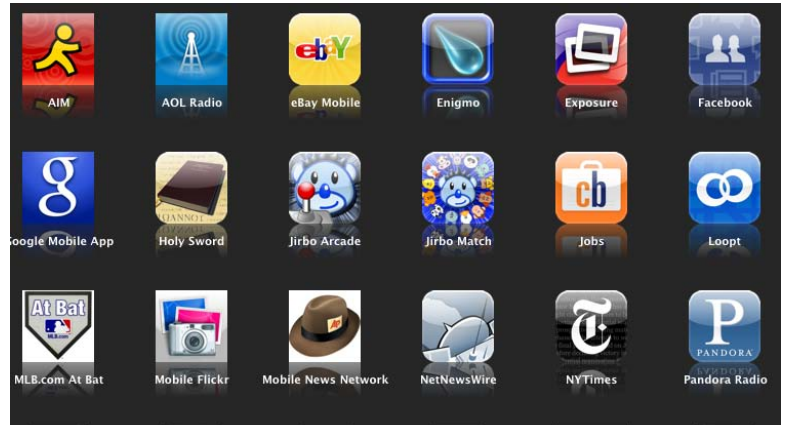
AIM
AOL Radio
ebY
eBay Mobile
Enigmo
Exposure
Facebook

g
Google Mobile App
Holy Sword
Jirbo Arcade
Jirbo Match
cb
Jobs
Loopt

At Bat
MLB.com
MLB.com At Bat
Mobile Flickr
Mobile News Network
NetNewsWire
NYTimes
P
PANDORA
Pandora Radio